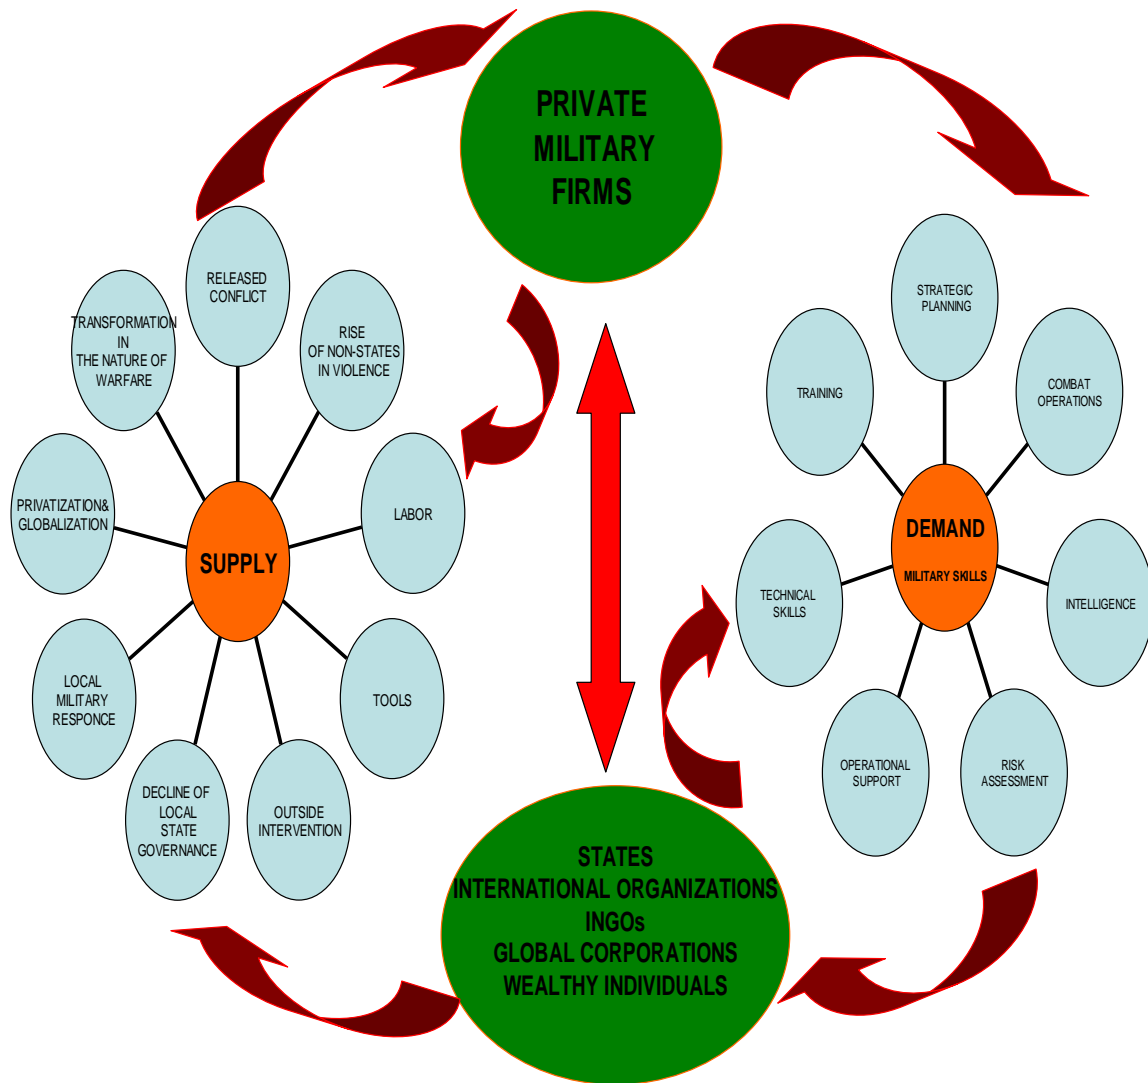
PRIVATE MILITARY FIRMS

RELEASED CONFLICT

TRANSFORMATION IN THE NATURE OF WARFARE

RISE OF NON-STATES IN VIOLENCE

PRIVATIZATION& GLOBALIZATION

SUPPLY

LABOR

LOCAL MILITARY RESPONCE

TOOLS

DECLINE OF LOCAL STATE GOVERNANCE

OUTSIDE INTERVENTION

STRATEGIC PLANNING

TRAINING

COMBAT OPERATIONS

DEMAND
MILITARY SKILLS

TECHNICAL SKILLS

INTELLIGENCE

OPERATIONAL SUPPORT

RISK ASSESSMENT

STATES
INTERNATIONAL ORGANIZATIONS
INGOs
GLOBAL CORPORATIONS
WEALTHY INDIVIDUALS